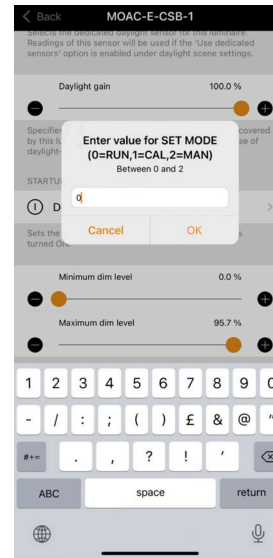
< Back MOAC-E-CSB-1

Selects the dedicated daylight sensor for this luminaire. Readings of this sensor will be used if the 'Use dedicated sensors' option is enabled under daylight scene settings.

Daylight gain 100.0 %

Specifies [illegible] covered by this lu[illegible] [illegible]se of daylight-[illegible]

STARTU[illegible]

D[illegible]

Sets the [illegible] turned On.

Enter value for SET MODE (0=RUN,1=CAL,2=MAN)
Between 0 and 2

0

Cancel OK

Minimum dim level 0.0 %

Maximum dim level 95.7 %

1 2 3 4 5 6 7 8 9 0
- / : ; ( ) £ & @ "
#+= . , ? ! '
ABC space return